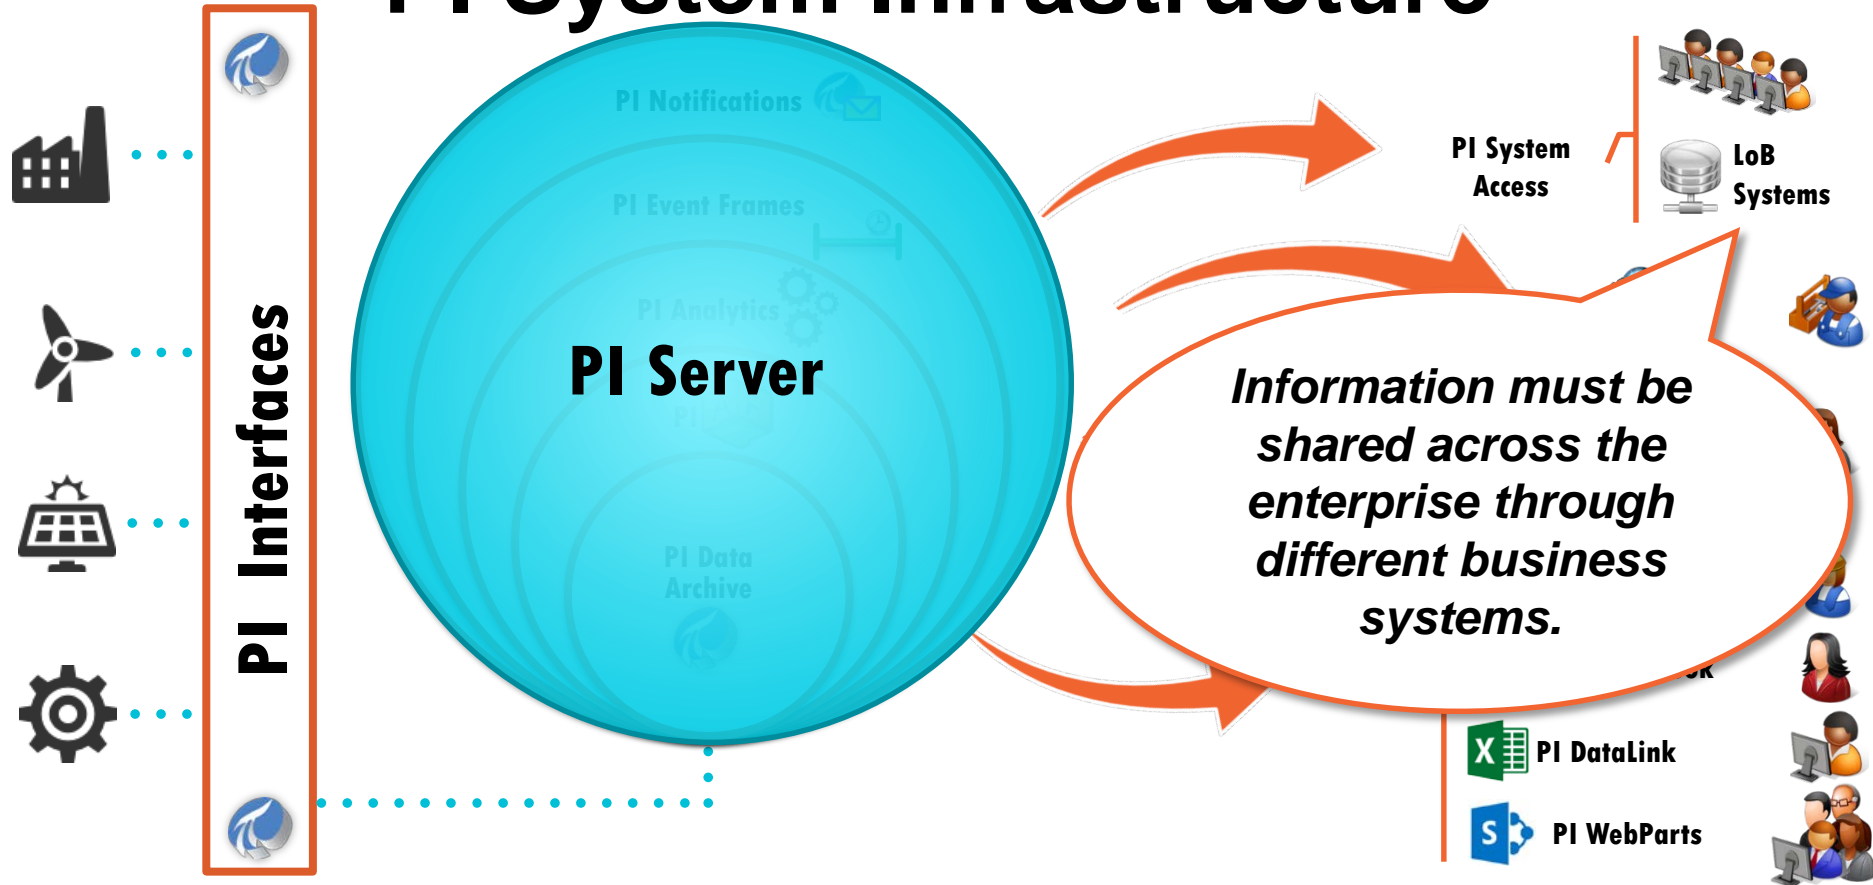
PI Interfaces

PI Notifications

PI Event Frames

PI Analytics

PI Server

PI Data Archive

PI System Access

LoB Systems

Information must be shared across the enterprise through different business systems.

PI DataLink

PI WebParts